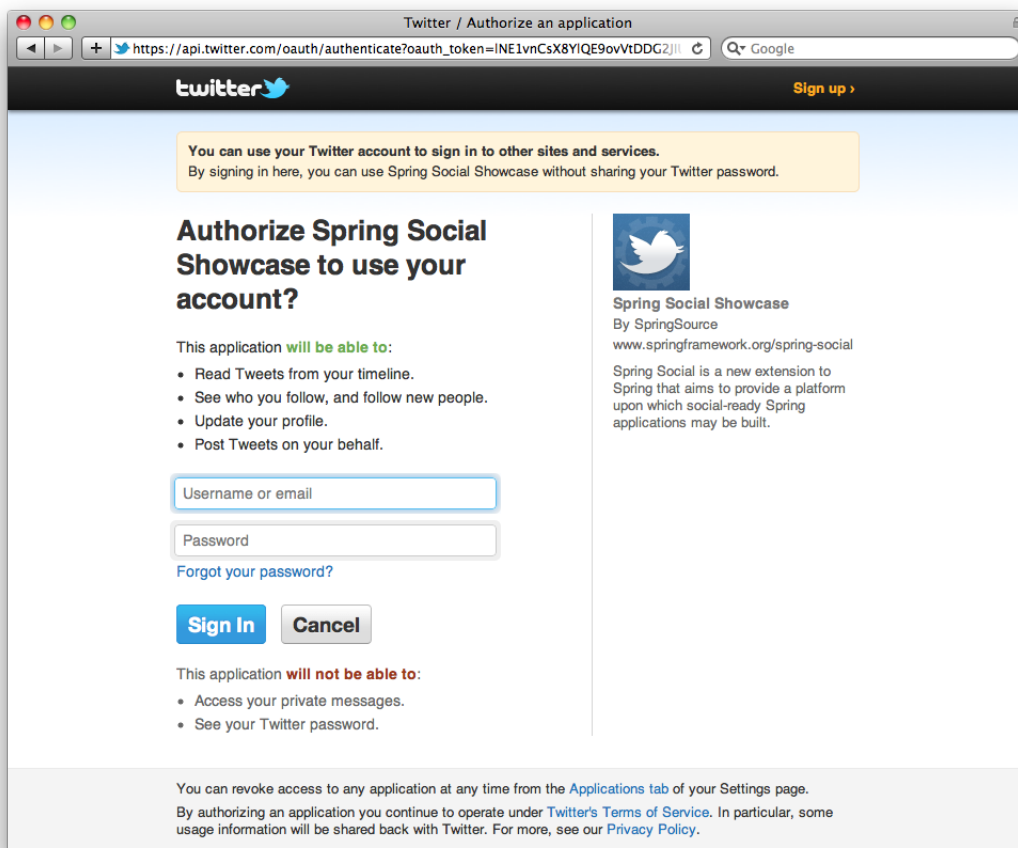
Twitter / Authorize an application

https://api.twitter.com/oauth/authenticate?oauth_token=lNE1vnCsX8YlQE9ovVtDDG2J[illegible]

Google

twitter

Sign up ›

You can use your Twitter account to sign in to other sites and services.
By signing in here, you can use Spring Social Showcase without sharing your Twitter password.

Authorize Spring Social Showcase to use your account?

This application will be able to:

- Read Tweets from your timeline.
- See who you follow, and follow new people.
- Update your profile.
- Post Tweets on your behalf.

Username or email

Password

Forgot your password?

Sign In

Cancel

This application will not be able to:

- Access your private messages.
- See your Twitter password.

Spring Social Showcase
By SpringSource
www.springframework.org/spring-social

Spring Social is a new extension to Spring that aims to provide a platform upon which social-ready Spring applications may be built.

You can revoke access to any application at any time from the Applications tab of your Settings page.

By authorizing an application you continue to operate under Twitter's Terms of Service. In particular, some usage information will be shared back with Twitter. For more, see our Privacy Policy.